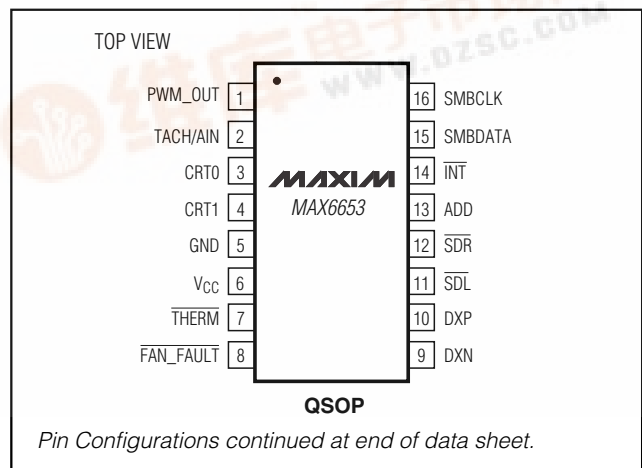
TOP VIEW

WWW.DZSC.COM

PWM_OUT 1
TACH/AIN 2
CRT0 3
CRT1 4
GND 5
$V_{CC}$ 6
$\overline{THERM}$ 7
$\overline{FAN\_FAULT}$ 8

MAXIM
MAX6653

16 SMBCLK
15 SMBDATA
14 $\overline{INT}$
13 ADD
12 $\overline{SDR}$
11 $\overline{SDL}$
10 DXP
9 DXN

QSOP

Pin Configurations continued at end of data sheet.